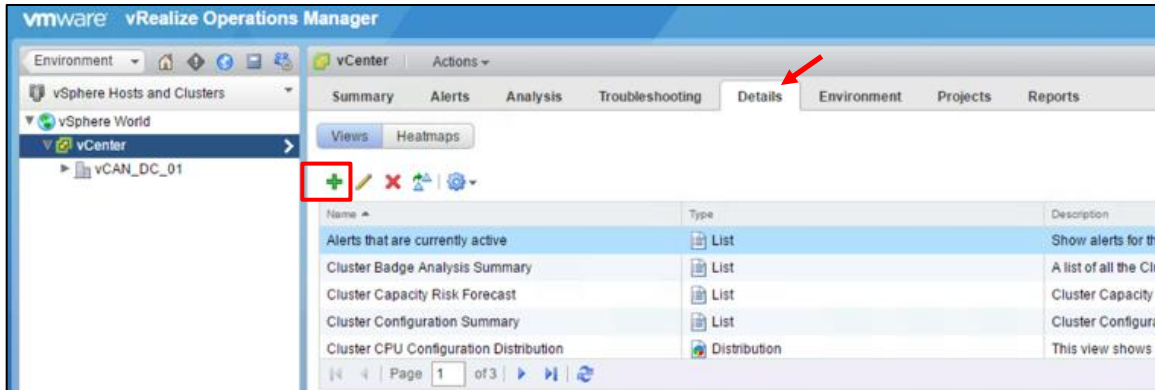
vmware vRealize Operations Manager

Environment

vSphere Hosts and Clusters

vSphere World
vCenter
vCAN_DC_01

vCenter Actions

Summary Alerts Analysis Troubleshooting Details Environment Projects Reports

Views Heatmaps

| Name | Type | Description |
|---|---|---|
| Alerts that are currently active | List | Show alerts for th |
| Cluster Badge Analysis Summary | List | A list of all the Cl |
| Cluster Capacity Risk Forecast | List | Cluster Capacity |
| Cluster Configuration Summary | List | Cluster Configura |
| Cluster CPU Configuration Distribution | Distribution | This view shows |

Page 1 of 3